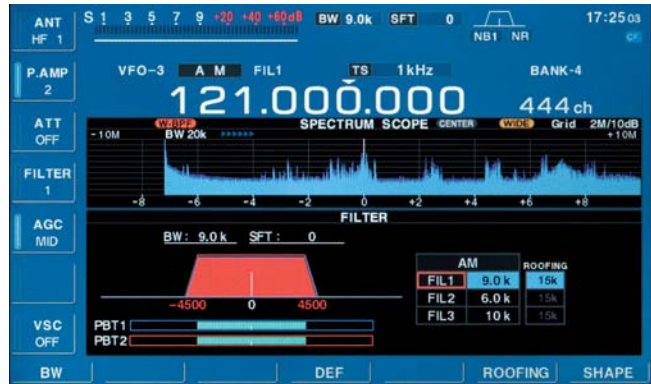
ANT
HF 1

S 1 3 5 7 9 +20 +40 +60dB

BW 9.0k SFT 0

NB1 NR

17:25 03

P.AMP
2

VFO-3 A M FIL1

TS 1kHz

BANK-4

121.000.000

444ch

ATT
OFF

W-BPF

SPECTRUM SCOPE CENTER

WIDE Grid 2M/10dB

-10M BW 20k +10M

-8 -6 -4 -2 0 +2 +4 +6 +8

FILTER
1

AGC
MID

FILTER

BW: 9.0k SFT: 0

-4500 0 4500

| AM | | ROOFING |
|---|---|---|
| FIL1 | 9.0 k | 15k |
| FIL2 | 6.0 k | 15k |
| FIL3 | 10 k | 15k |

VSC
OFF

PBT1
PBT2

BW DEF ROOFING SHAPE